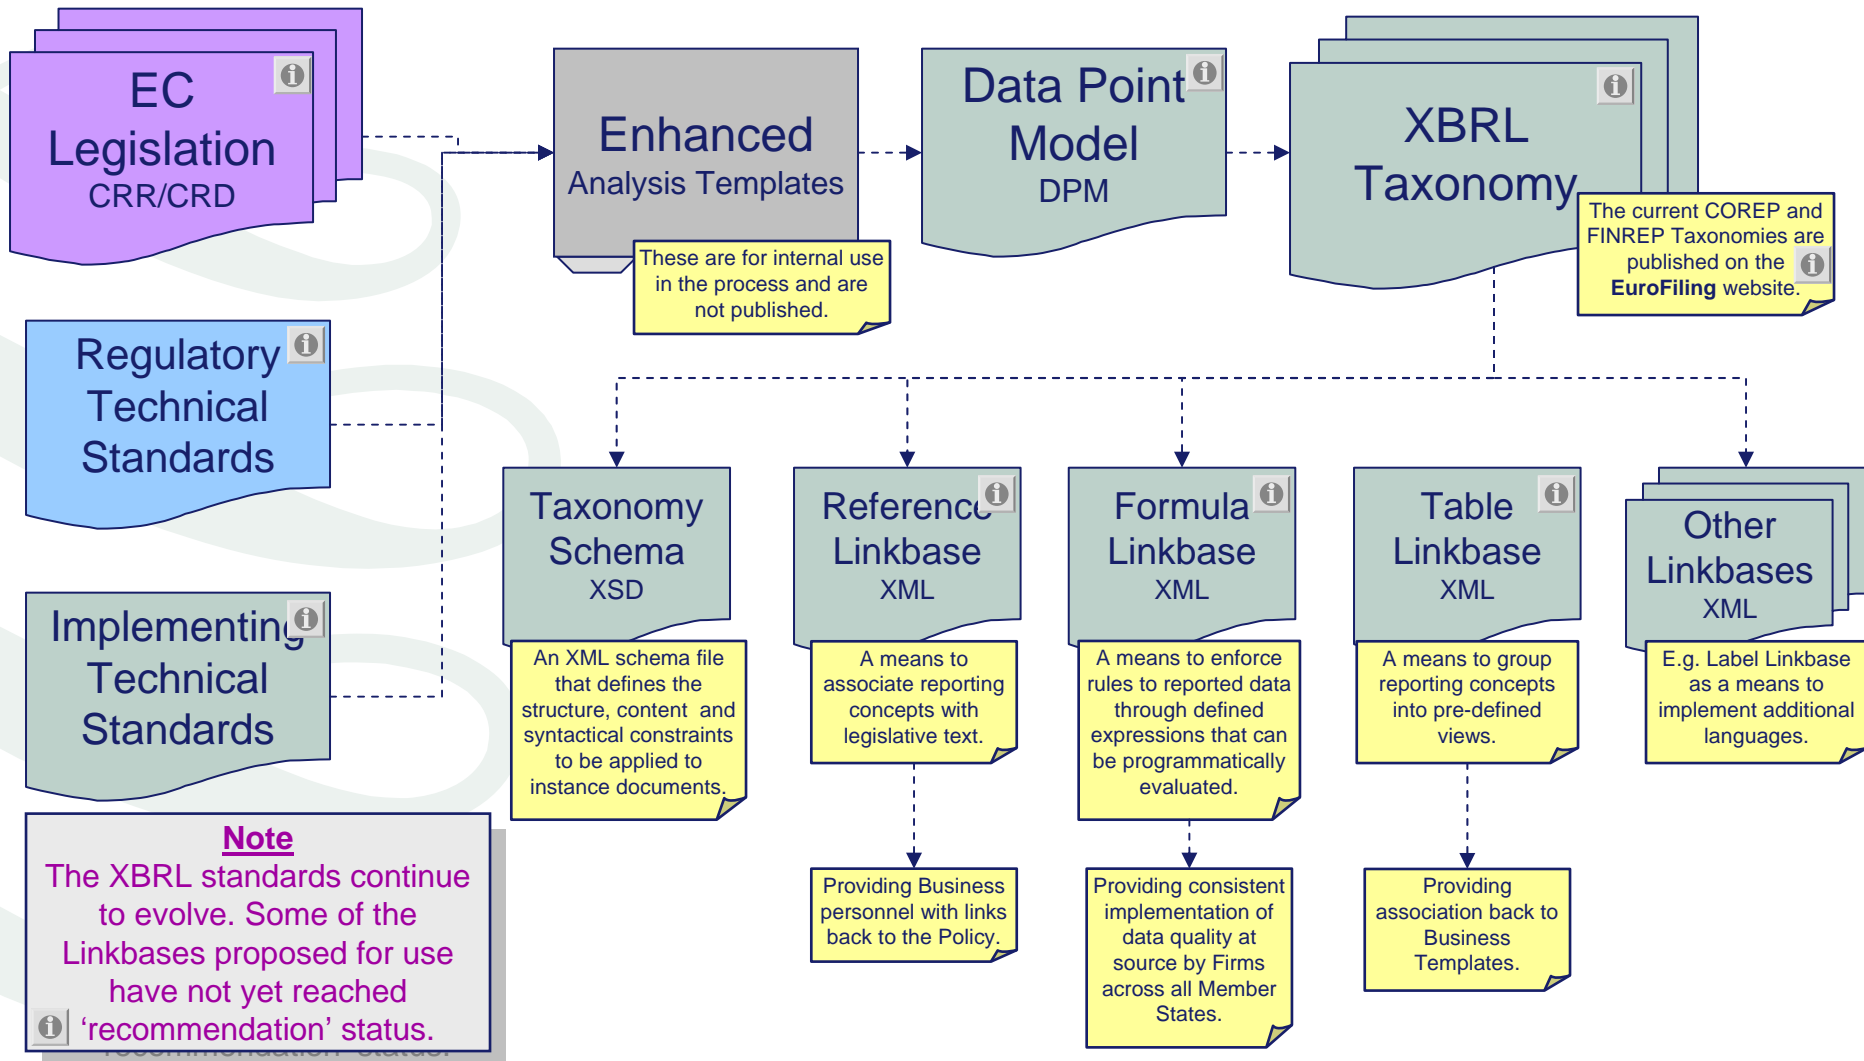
EC Legislation
CRR/CRD

Enhanced
Analysis Templates

These are for internal use in the process and are not published.

Data Point Model
DPM

XBRL Taxonomy

The current COREP and FINREP Taxonomies are published on the **EuroFiling** website.

Regulatory Technical Standards

Implementing Technical Standards

Taxonomy Schema
XSD

An XML schema file that defines the structure, content and syntactical constraints to be applied to instance documents.

Reference Linkbase
XML

A means to associate reporting concepts with legislative text.

Providing Business personnel with links back to the Policy.

Formula Linkbase
XML

A means to enforce rules to reported data through defined expressions that can be programmatically evaluated.

Providing consistent implementation of data quality at source by Firms across all Member States.

Table Linkbase
XML

A means to group reporting concepts into pre-defined views.

Providing association back to Business Templates.

Other Linkbases
XML

E.g. Label Linkbase as a means to implement additional languages.

Note
The XBRL standards continue to evolve. Some of the Linkbases proposed for use have not yet reached 'recommendation' status.